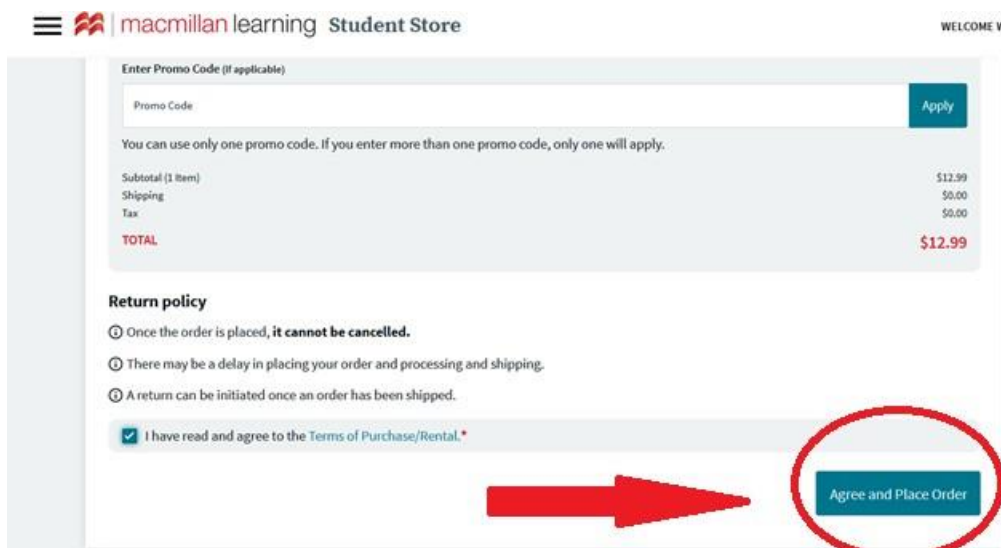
macmillan learning Student Store

WELCOME V

Enter Promo Code (If applicable)

Promo Code

Apply

You can use only one promo code. If you enter more than one promo code, only one will apply.

| | |
|---|---|
| Subtotal (1 Item) | $12.99 |
| Shipping | $0.00 |
| Tax | $0.00 |
| TOTAL | $12.99 |

Return policy

ⓘ Once the order is placed, it cannot be cancelled.

ⓘ There may be a delay in placing your order and processing and shipping.

ⓘ A return can be initiated once an order has been shipped.

I have read and agree to the Terms of Purchase/Rental.*

Agree and Place Order